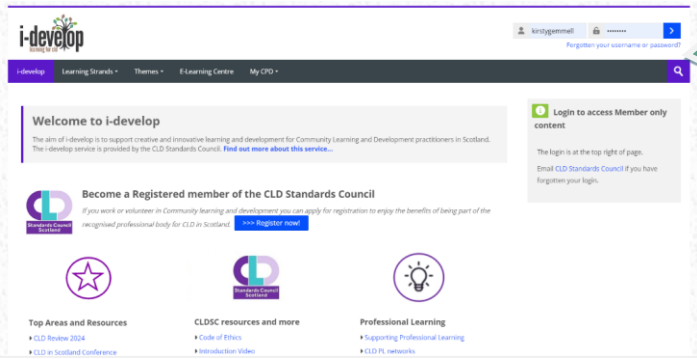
i-develop
learning for cld

kirstygemmell
••••••••
Forgotten your username or password?

i-develop Learning Strands ▾ Themes ▾ E-Learning Centre My CPD ▾

Welcome to i-develop

The aim of i-develop is to support creative and innovative learning and development for Community Learning and Development practitioners in Scotland. The i-develop service is provided by the CLD Standards Council. Find out more about this service...

Login to access Member only content

The login is at the top right of page.

Email CLD Standards Council if you have forgotten your login.

Standards Council Scotland

Become a Registered member of the CLD Standards Council

If you work or volunteer in Community learning and development you can apply for registration to enjoy the benefits of being part of the recognised professional body for CLD in Scotland.

>>> Register now!

Standards Council Scotland

Top Areas and Resources
• CLD Review 2024
• CLD in Scotland Conference

CLDSC resources and more
• Code of Ethics
• Introduction Video

Professional Learning
• Supporting Professional Learning
• CLD PL networks